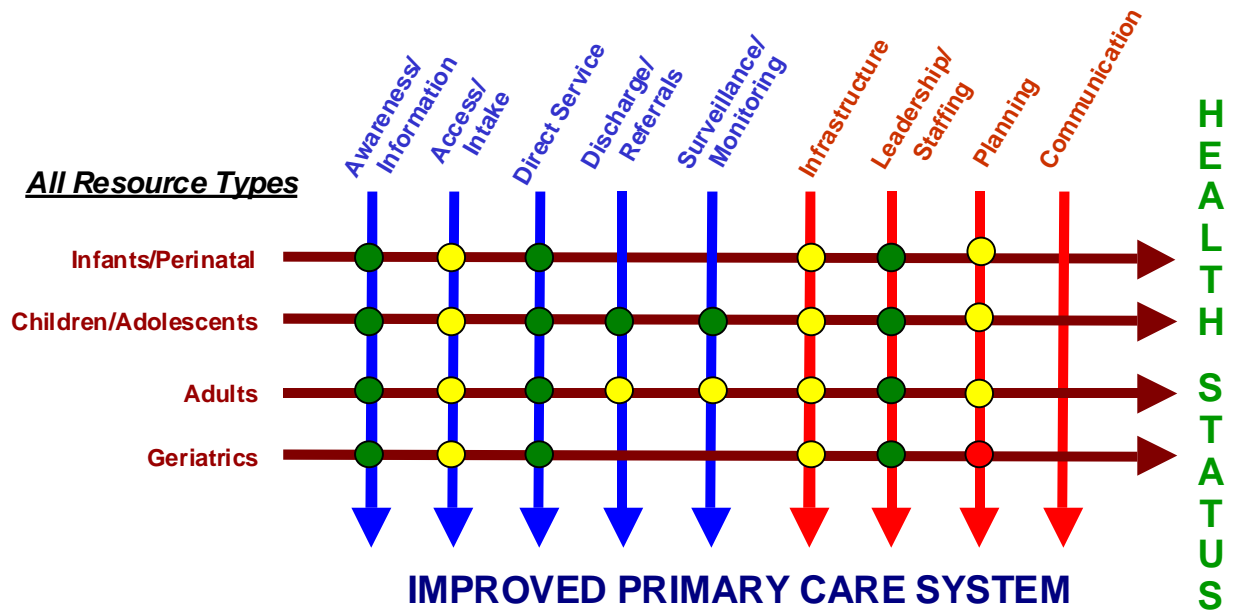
Awareness/ Information

Access/ Intake

Direct Service

Discharge/ Referrals

Surveillance/ Monitoring

Infrastructure

Leadership/ Staffing

Planning

Communication

All Resource Types

Infants/Perinatal

Children/Adolescents

Adults

Geriatrics

HEALTH STATUS

IMPROVED PRIMARY CARE SYSTEM